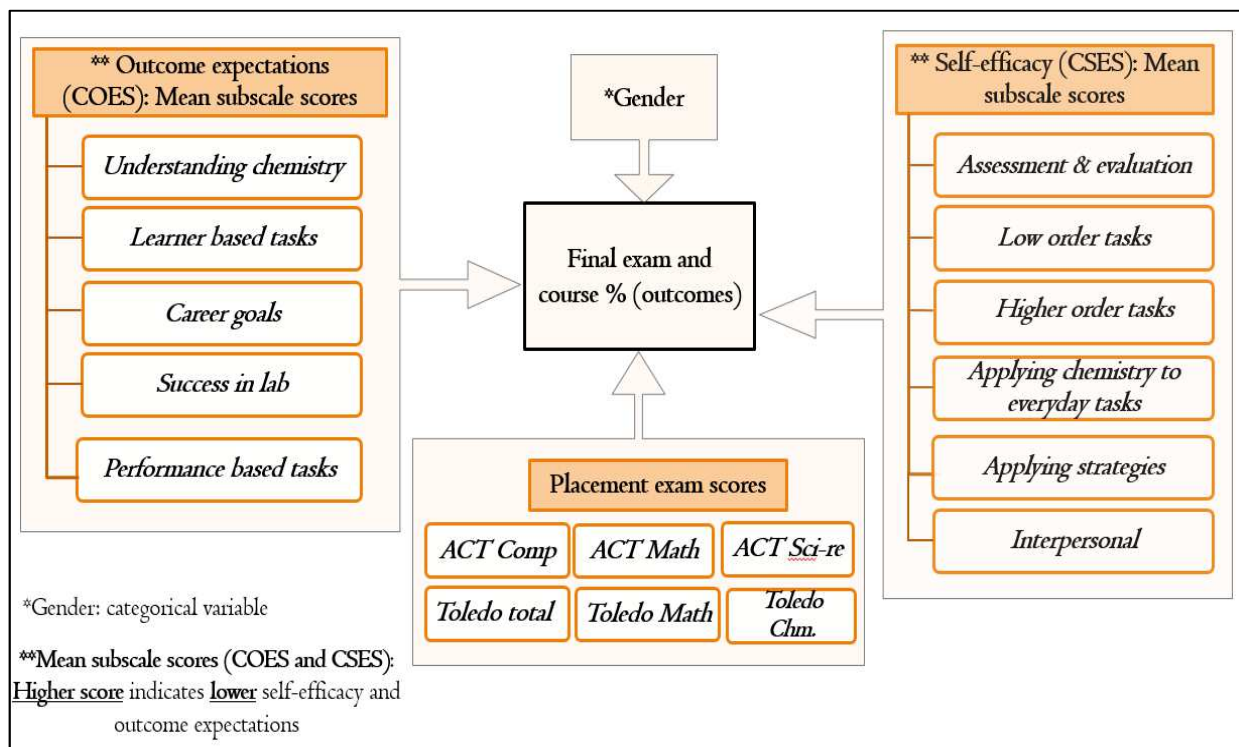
** Outcome expectations (COES): Mean subscale scores

Understanding chemistry

Learner based tasks

Career goals

Success in lab

Performance based tasks

*Gender

Final exam and course % (outcomes)

** Self-efficacy (CSES): Mean subscale scores

Assessment & evaluation

Low order tasks

Higher order tasks

Applying chemistry to everyday tasks

Applying strategies

Interpersonal

Placement exam scores

ACT Comp

ACT Math

ACT Sci-re

Toledo total

Toledo Math

Toledo Chm.

*Gender: categorical variable

**Mean subscale scores (COES and CSES): Higher score indicates lower self-efficacy and outcome expectations